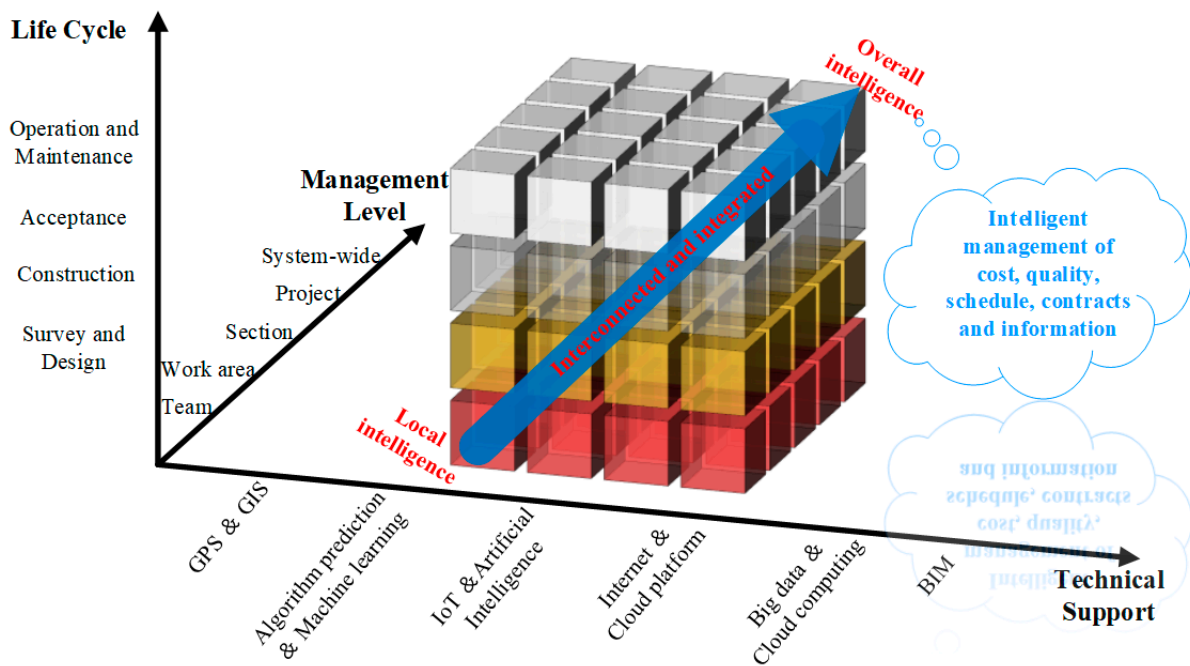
Life Cycle

Operation and Maintenance

Acceptance

Construction

Survey and Design

Management Level

System-wide

Project

Section

Work area

Team

Overall intelligence

Interconnected and integrated

Local intelligence

Intelligent management of cost, quality, schedule, contracts and information

GPS & GIS

Algorithm prediction & Machine learning

IoT & Artificial Intelligence

Internet & Cloud platform

Big data & Cloud computing

BIM

Technical Support